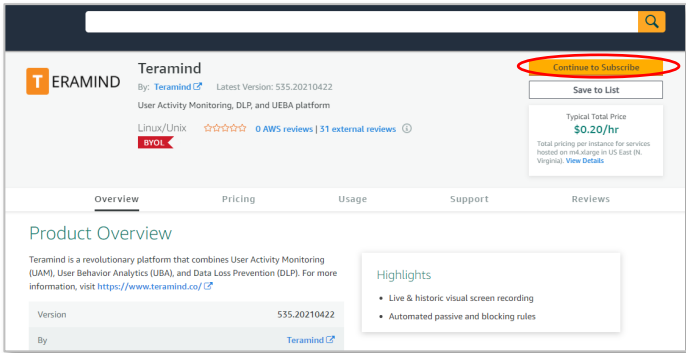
TERAMIND

Teramind

By: Teramind Latest Version: 535.20210422

User Activity Monitoring, DLP, and UEBA platform

Linux/Unix 0 AWS reviews | 31 external reviews

BYOL

Continue to Subscribe

Save to List

Typical Total Price

$0.20/hr

Total pricing per instance for services hosted on m4.xlarge in US East (N. Virginia). View Details

Overview Pricing Usage Support Reviews

Product Overview

Teramind is a revolutionary platform that combines User Activity Monitoring (UAM), User Behavior Analytics (UBA), and Data Loss Prevention (DLP). For more information, visit https://www.teramind.co/

| Version | 535.20210422 |
|---|---|
| By | Teramind |

Highlights

- Live & historic visual screen recording
- Automated passive and blocking rules